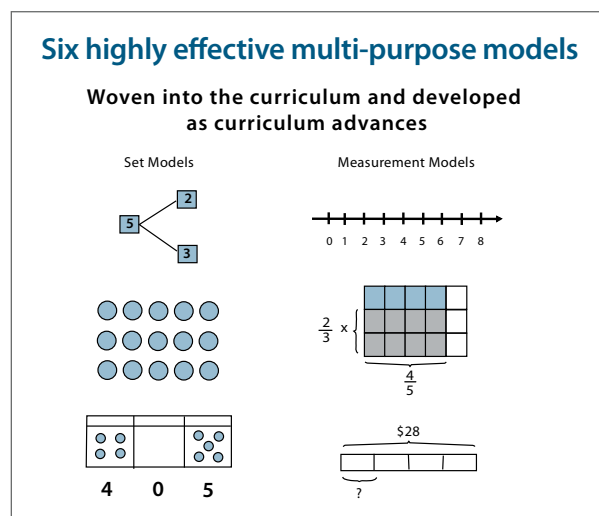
Six highly effective multi-purpose models

Woven into the curriculum and developed as curriculum advances

Set Models

Measurement Models

5
2
3

0 1 2 3 4 5 6 7 8

$\frac{2}{3}$ x

$\frac{4}{5}$

$28

?

4 0 5